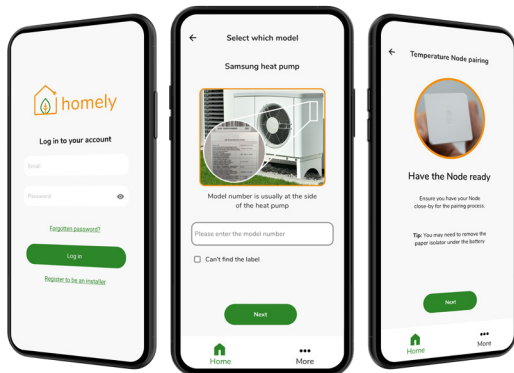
homely

Log in to your account

Email

Password

Forgotten password?

Log in

Register to be an installer

Select which model

Samsung heat pump

Model number is usually at the side of the heat pump

Please enter the model number

Can't find the label

Next

Home

More

Temperature Node pairing

Have the Node ready

Ensure you have your Node close-by for the pairing process.

Tip: You may need to remove the paper isolator under the battery

Next

Home

More